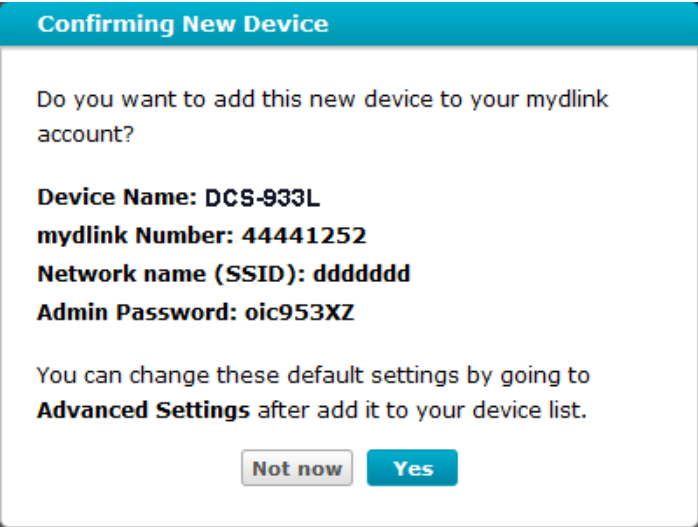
Confirming New Device

Do you want to add this new device to your mydlink account?

Device Name: DCS-933L
mydlink Number: 44441252
Network name (SSID): ddddddd
Admin Password: oic953XZ

You can change these default settings by going to Advanced Settings after add it to your device list.

Not now Yes